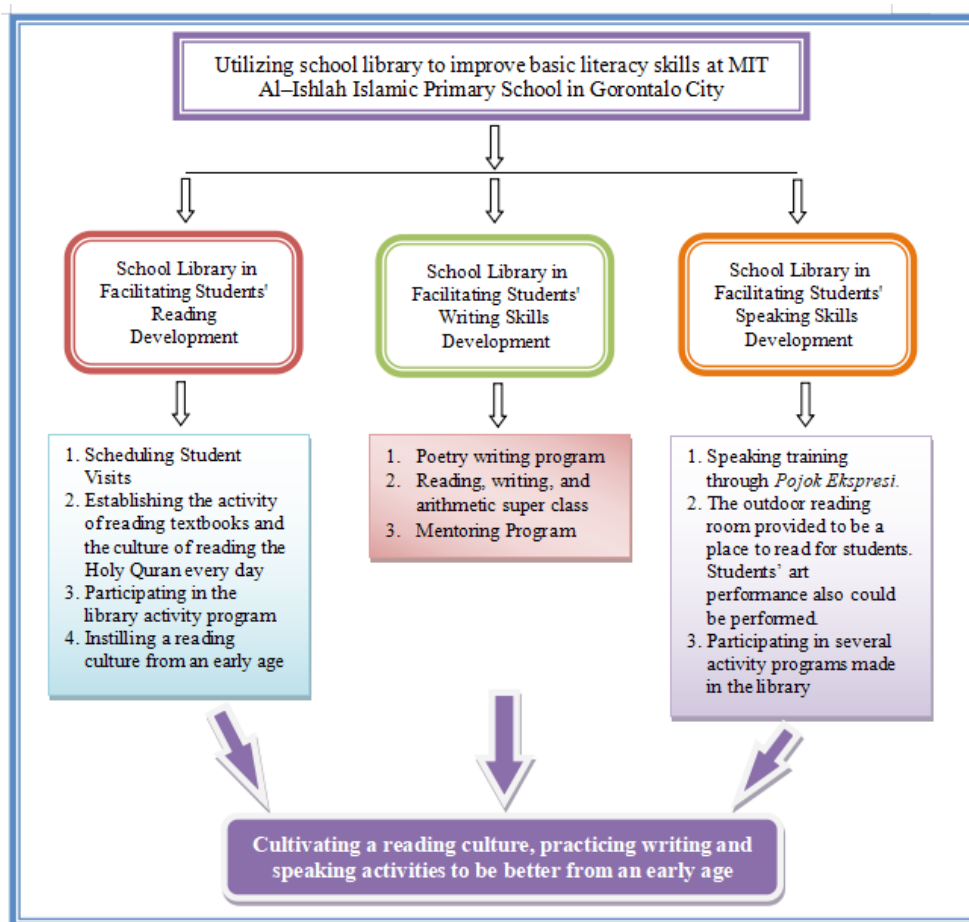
Utilizing school library to improve basic literacy skills at MIT Al–Ishlah Islamic Primary School in Gorontalo City

School Library in Facilitating Students' Reading Development

School Library in Facilitating Students' Writing Skills Development

School Library in Facilitating Students' Speaking Skills Development

1. Scheduling Student Visits
2. Establishing the activity of reading textbooks and the culture of reading the Holy Quran every day
3. Participating in the library activity program
4. Instilling a reading culture from an early age

1. Poetry writing program
2. Reading, writing, and arithmetic super class
3. Mentoring Program

1. Speaking training through *Pojok Ekspresi.*
2. The outdoor reading room provided to be a place to read for students. Students' art performance also could be performed.
3. Participating in several activity programs made in the library

Cultivating a reading culture, practicing writing and speaking activities to be better from an early age